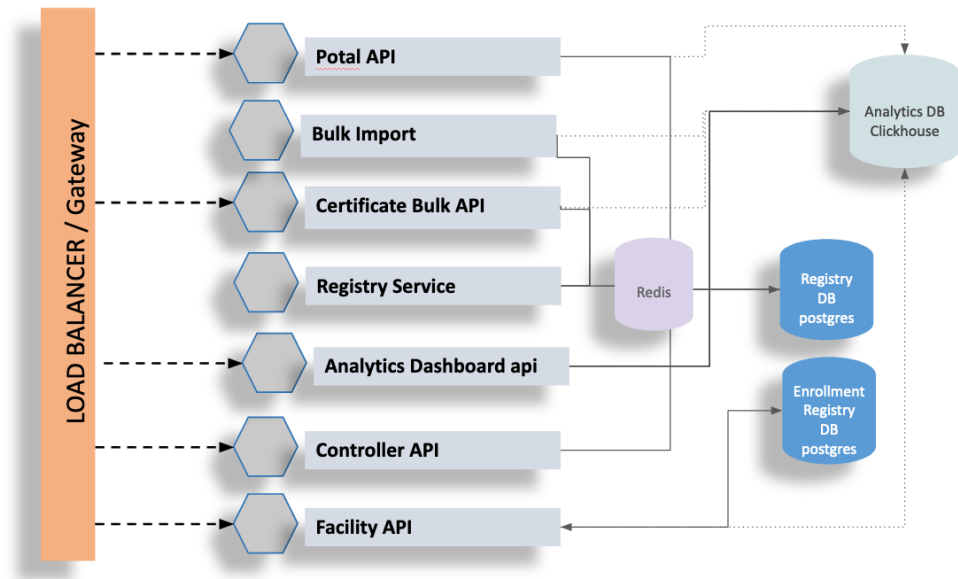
LOAD BALANCER / Gateway

Potal API

Bulk Import

Certificate Bulk API

Registry Service

Analytics Dashboard api

Controller API

Facility API

Redis

Analytics DB Clickhouse

Registry DB postgres

Enrollment Registry DB postgres